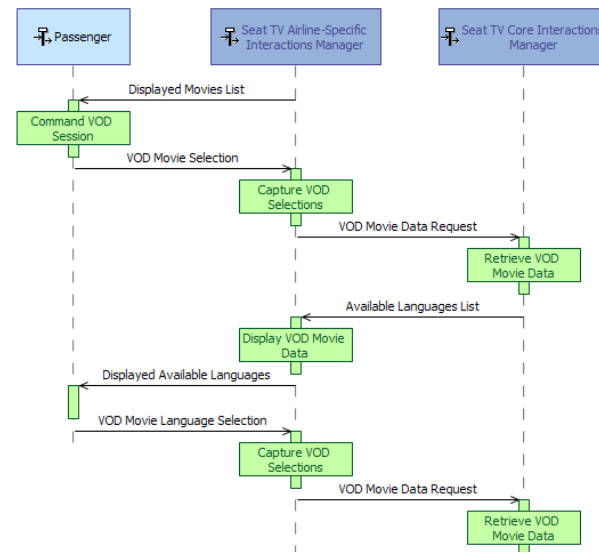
Passenger

Seat TV Airline-Specific Interactions Manager

Seat TV Core Interactions Manager

Displayed Movies List

Command VOD Session

VOD Movie Selection

Capture VOD Selections

VOD Movie Data Request

Retrieve VOD Movie Data

Available Languages List

Display VOD Movie Data

Displayed Available Languages

VOD Movie Language Selection

Capture VOD Selections

VOD Movie Data Request

Retrieve VOD Movie Data